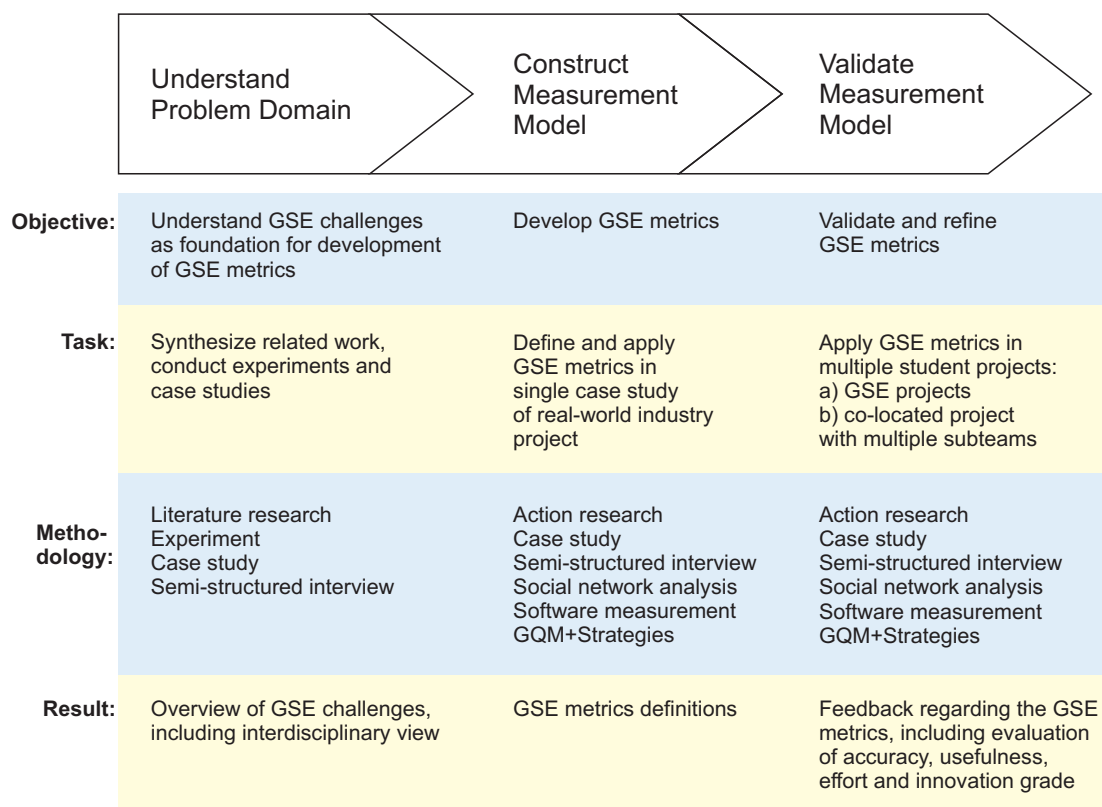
| | Understand Problem Domain | Construct Measurement Model | Validate Measurement Model |
|---|---|---|---|
| **Objective:** | Understand GSE challenges as foundation for development of GSE metrics | Develop GSE metrics | Validate and refine GSE metrics |
| **Task:** | Synthesize related work, conduct experiments and case studies | Define and apply GSE metrics in single case study of real-world industry project | Apply GSE metrics in multiple student projects: a) GSE projects b) co-located project with multiple subteams |
| **Methodology:** | Literature research<br>Experiment<br>Case study<br>Semi-structured interview | Action research<br>Case study<br>Semi-structured interview<br>Social network analysis<br>Software measurement<br>GQM+Strategies | Action research<br>Case study<br>Semi-structured interview<br>Social network analysis<br>Software measurement<br>GQM+Strategies |
| **Result:** | Overview of GSE challenges, including interdisciplinary view | GSE metrics definitions | Feedback regarding the GSE metrics, including evaluation of accuracy, usefulness, effort and innovation grade |